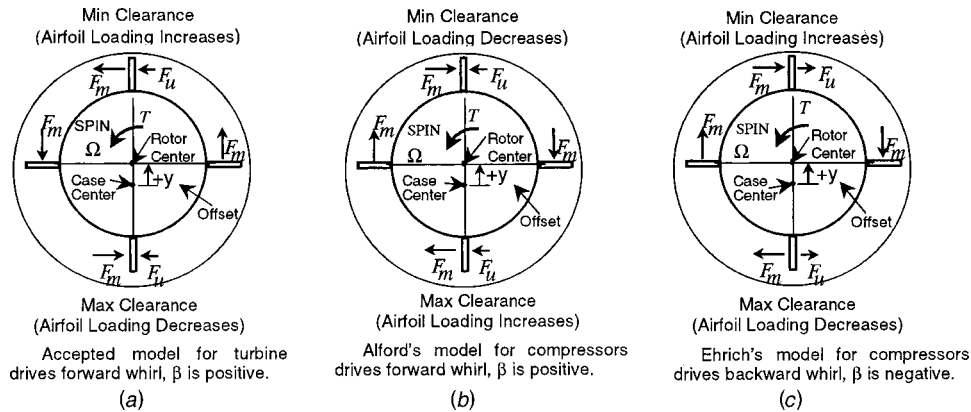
Min Clearance
(Airfoil Loading Increases)

$F_m$ $F_u$
$F_m$ $T$
SPIN
$\Omega$
Rotor Center
$F_m$
Case Center
+y
Offset
$F_m$ $F_u$

Max Clearance
(Airfoil Loading Decreases)

Accepted model for turbine drives forward whirl, β is positive.

(a)

Min Clearance
(Airfoil Loading Decreases)

$F_m$ $F_u$
$F_m$ $T$
SPIN
$\Omega$
Rotor Center
$F_m$
Case Center
+y
Offset
$F_m$ $F_u$

Max Clearance
(Airfoil Loading Increases)

Alford's model for compressors drives forward whirl, β is positive.

(b)

Min Clearance
(Airfoil Loading Increases)

$F_m$ $F_u$
$F_m$ $T$
SPIN
$\Omega$
Rotor Center
$F_m$
Case Center
+y
Offset
$F_m$ $F_u$

Max Clearance
(Airfoil Loading Decreases)

Ehrich's model for compressors drives backward whirl, β is negative.

(c)